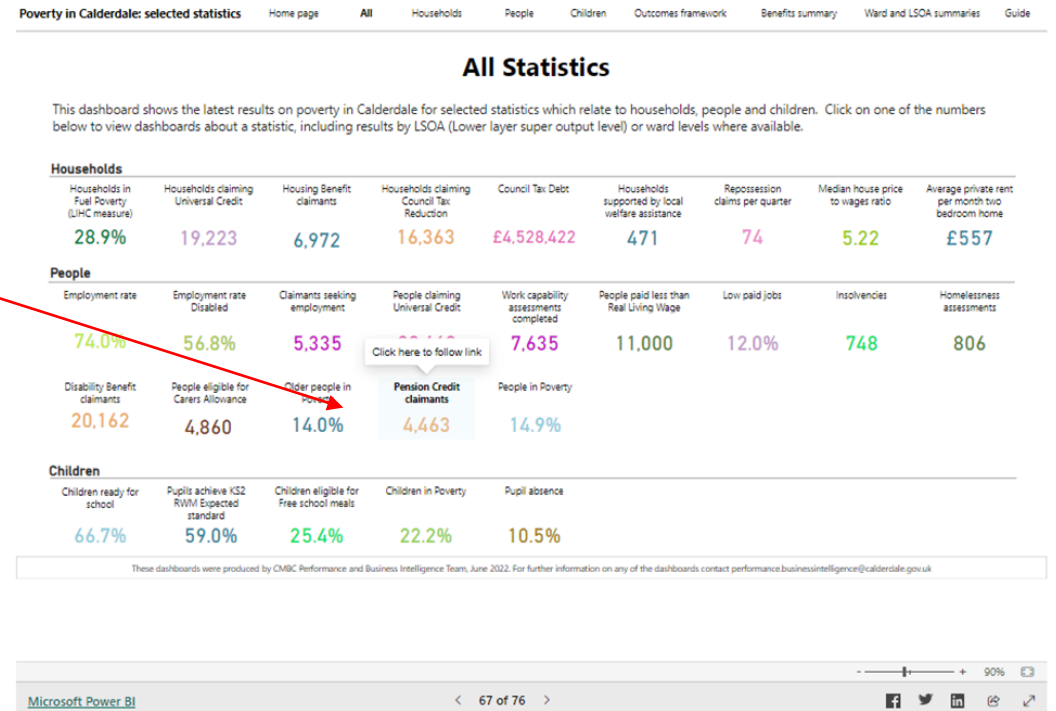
Poverty in Calderdale: selected statistics  Home page  All  Households  People  Children  Outcomes framework  Benefits summary  Ward and LSOA summaries  Guide

All Statistics

This dashboard shows the latest results on poverty in Calderdale for selected statistics which relate to households, people and children. Click on one of the numbers below to view dashboards about a statistic, including results by LSOA (Lower layer super output level) or ward levels where available.

Households

Households in Fuel Poverty (LIHC measure)
28.9%

Households claiming Universal Credit
19,223

Housing Benefit claimants
6,972

Households claiming Council Tax Reduction
16,363

Council Tax Debt
£4,528,422

Households supported by local welfare assistance
471

Repossession claims per quarter
74

Median house price to wages ratio
5.22

Average private rent per month two bedroom home
£557

People

Employment rate
74.0%

Employment rate Disabled
56.8%

Claimants seeking employment
5,335

People claiming Universal Credit
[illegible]

Click here to follow link

Work capability assessments completed
7,635

People paid less than Real Living Wage
11,000

Low paid jobs
12.0%

Insolvencies
748

Homelessness assessments
806

Disability Benefit claimants
20,162

People eligible for Carers Allowance
4,860

Older people in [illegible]
14.0%

Pension Credit claimants
4,463

People in Poverty
14.9%

Children

Children ready for school
66.7%

Pupils achieve KS2 RWM Expected standard
59.0%

Children eligible for Free school meals
25.4%

Children in Poverty
22.2%

Pupil absence
10.5%

These dashboards were produced by CMBC Performance and Business Intelligence Team, June 2022. For further information on any of the dashboards contact performance.businessintelligence@calderdale.gov.uk

- + 90%

Microsoft Power BI  < 67 of 76 >